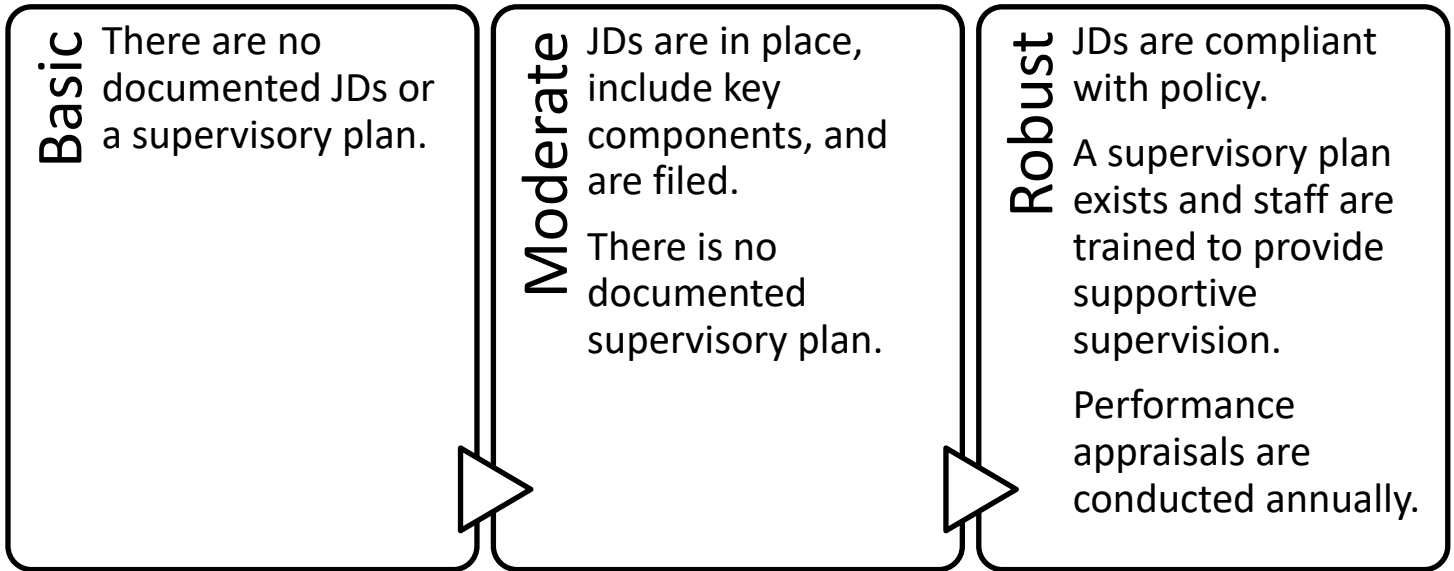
Basic

There are no documented JDs or a supervisory plan.

Moderate

JDs are in place, include key components, and are filed.

There is no documented supervisory plan.

Robust

JDs are compliant with policy.

A supervisory plan exists and staff are trained to provide supportive supervision.

Performance appraisals are conducted annually.